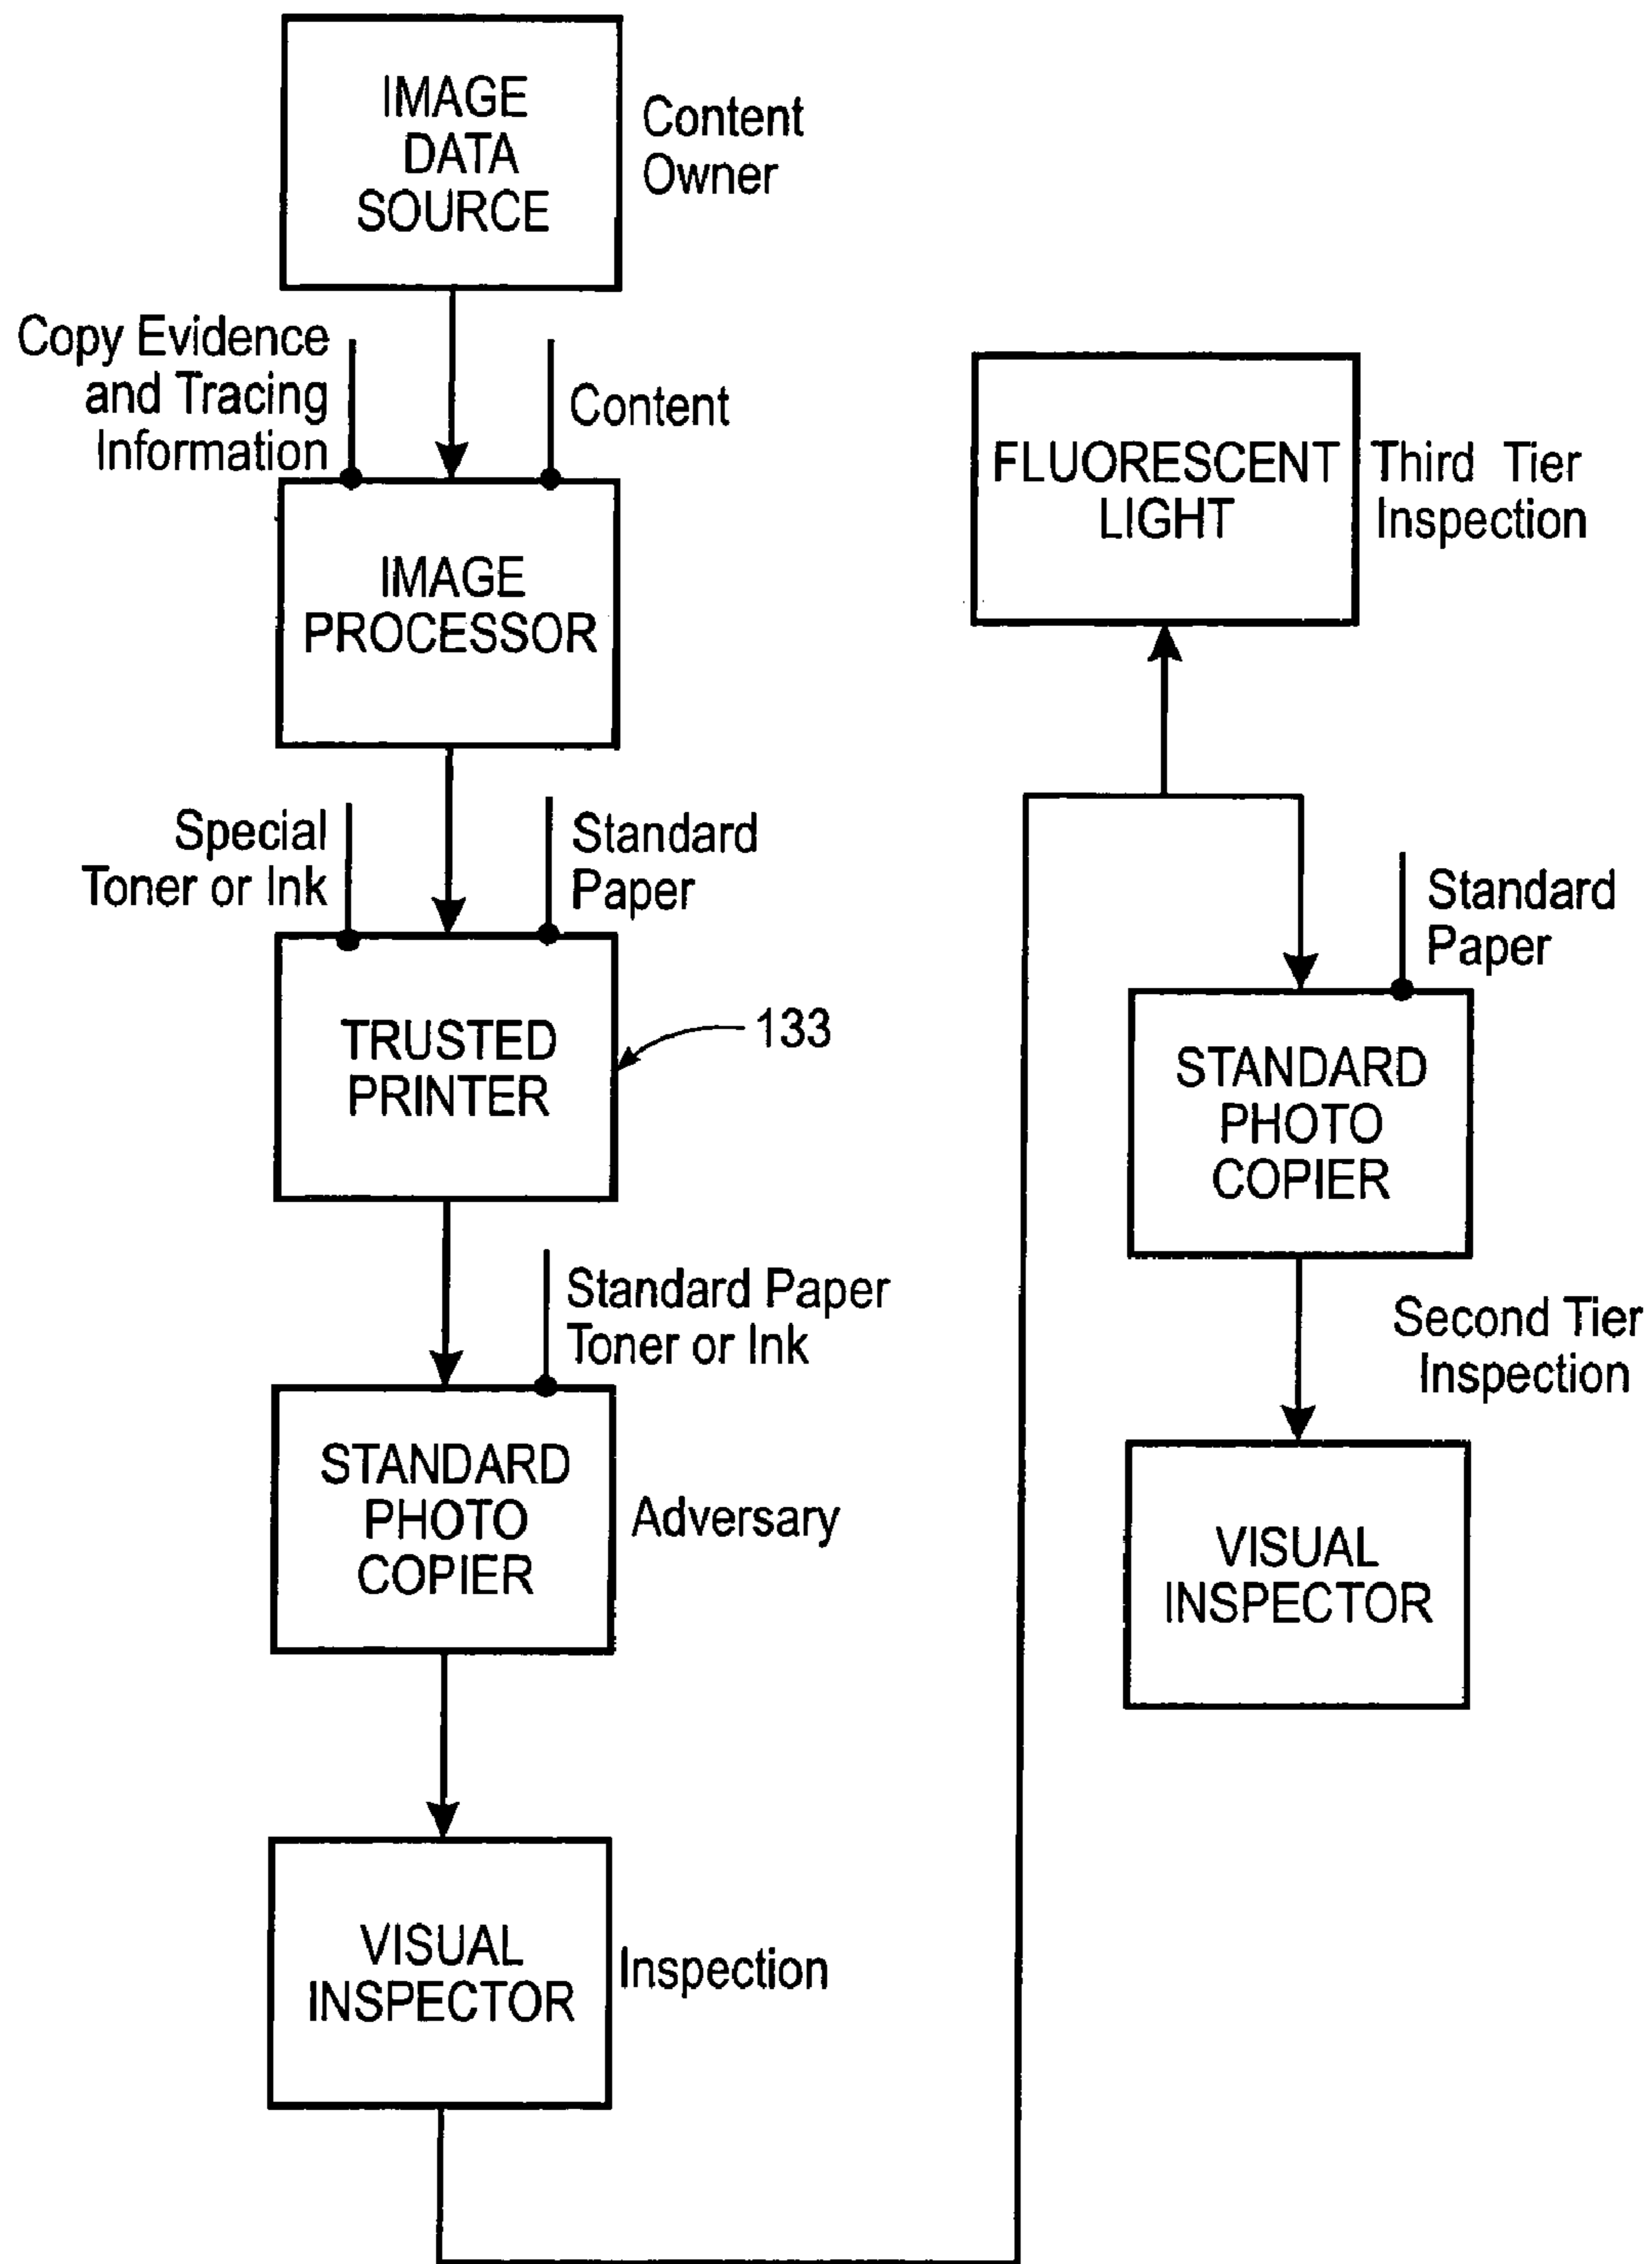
IMAGE DATA SOURCE

Content Owner

Copy Evidence and Tracing Information

Content

IMAGE PROCESSOR

Special Toner or Ink

Standard Paper

TRUSTED PRINTER

133

Standard Paper Toner or Ink

STANDARD PHOTO COPIER

Adversary

VISUAL INSPECTOR

Inspection

FLUORESCENT LIGHT

Third Tier Inspection

Standard Paper

STANDARD PHOTO COPIER

Second Tier Inspection

VISUAL INSPECTOR